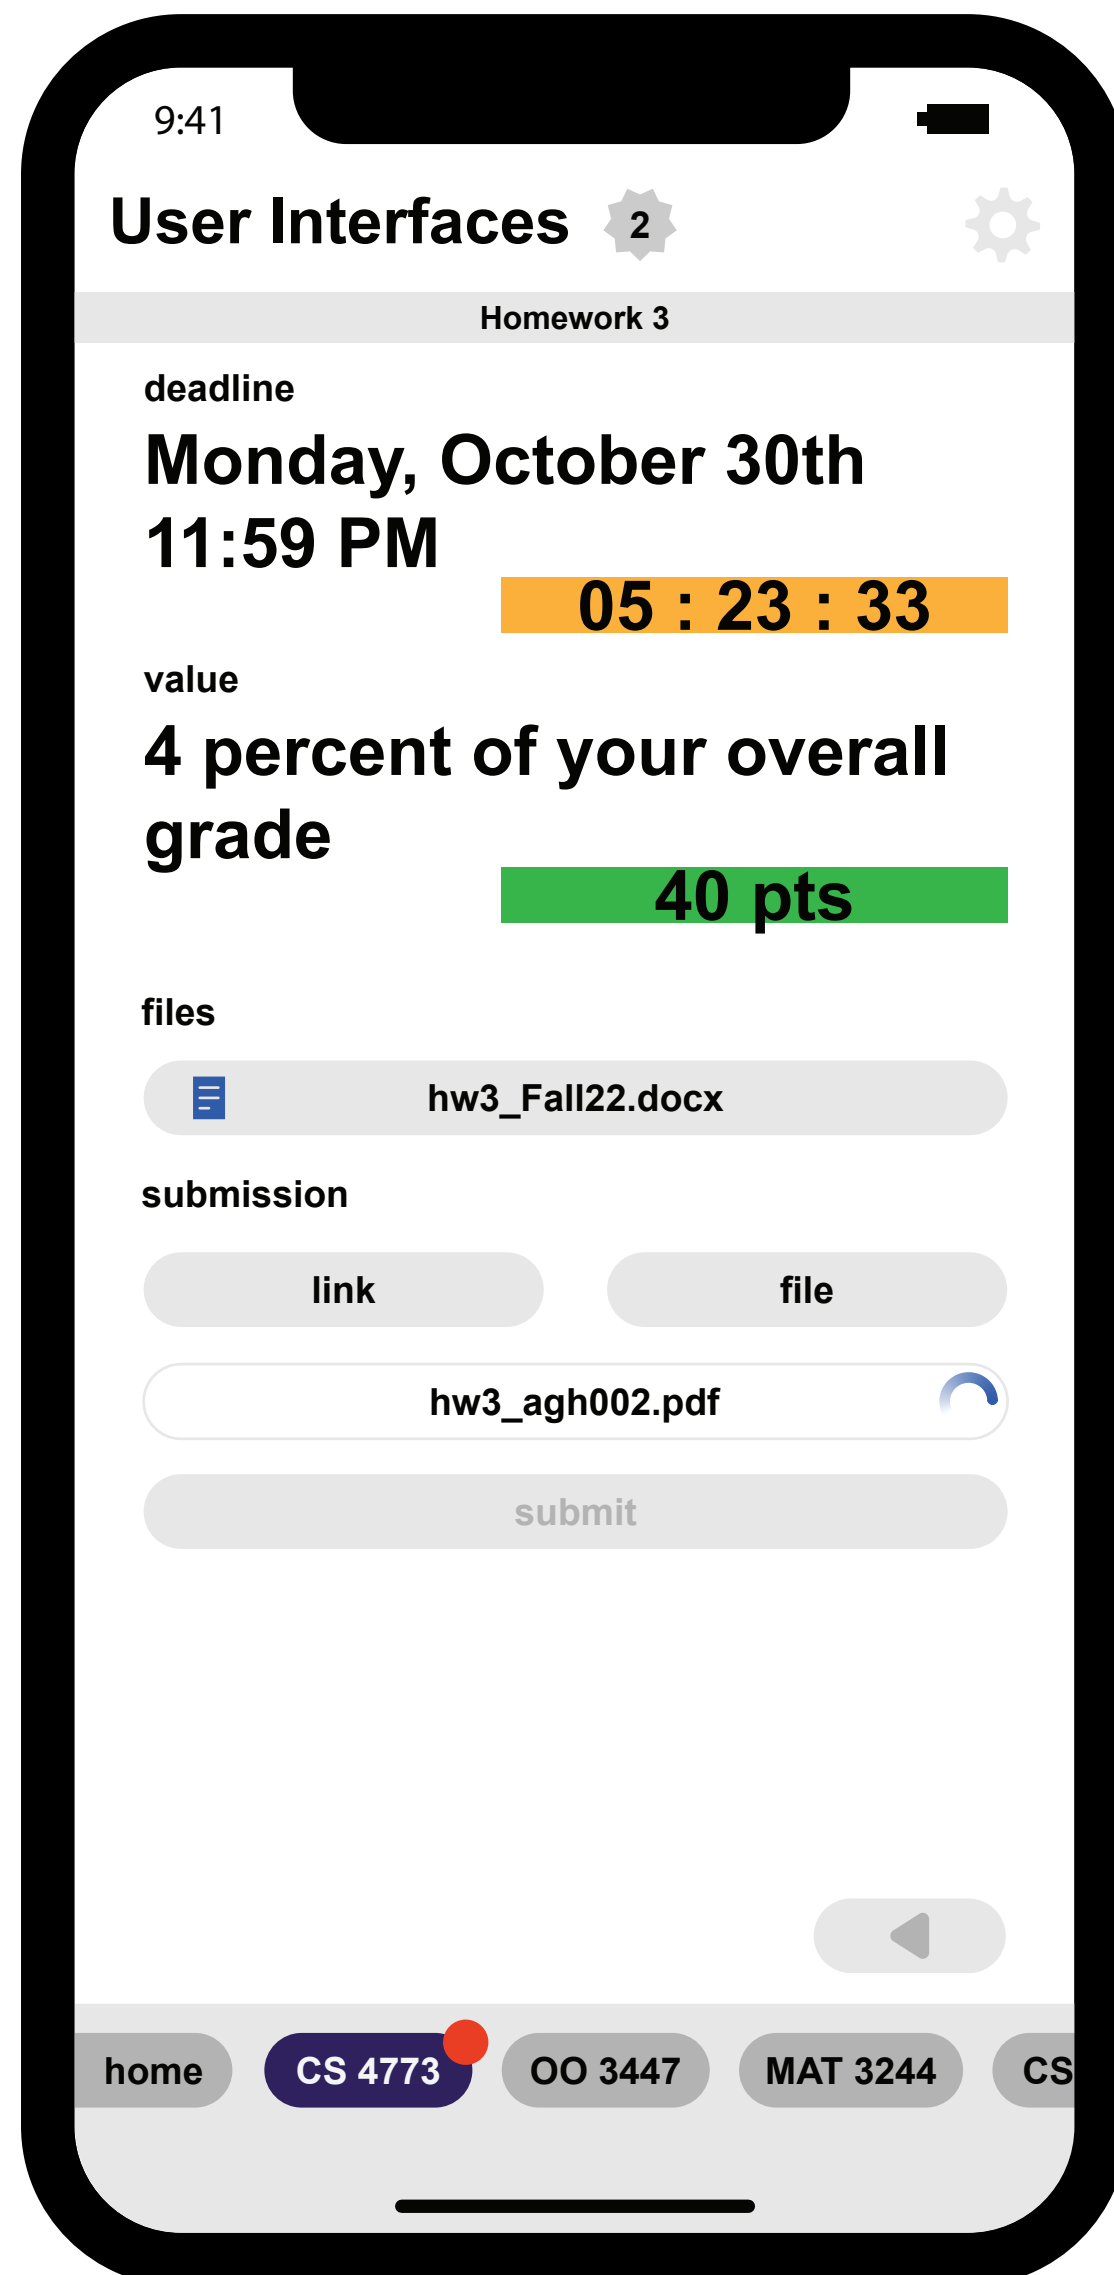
9:41

User Interfaces 2

Homework 3

deadline

Monday, October 30th 11:59 PM

05 : 23 : 33

value

4 percent of your overall grade

40 pts

files

hw3_Fall22.docx

submission

link

file

hw3_agh002.pdf

submit

home

CS 4773

OO 3447

MAT 3244

CS